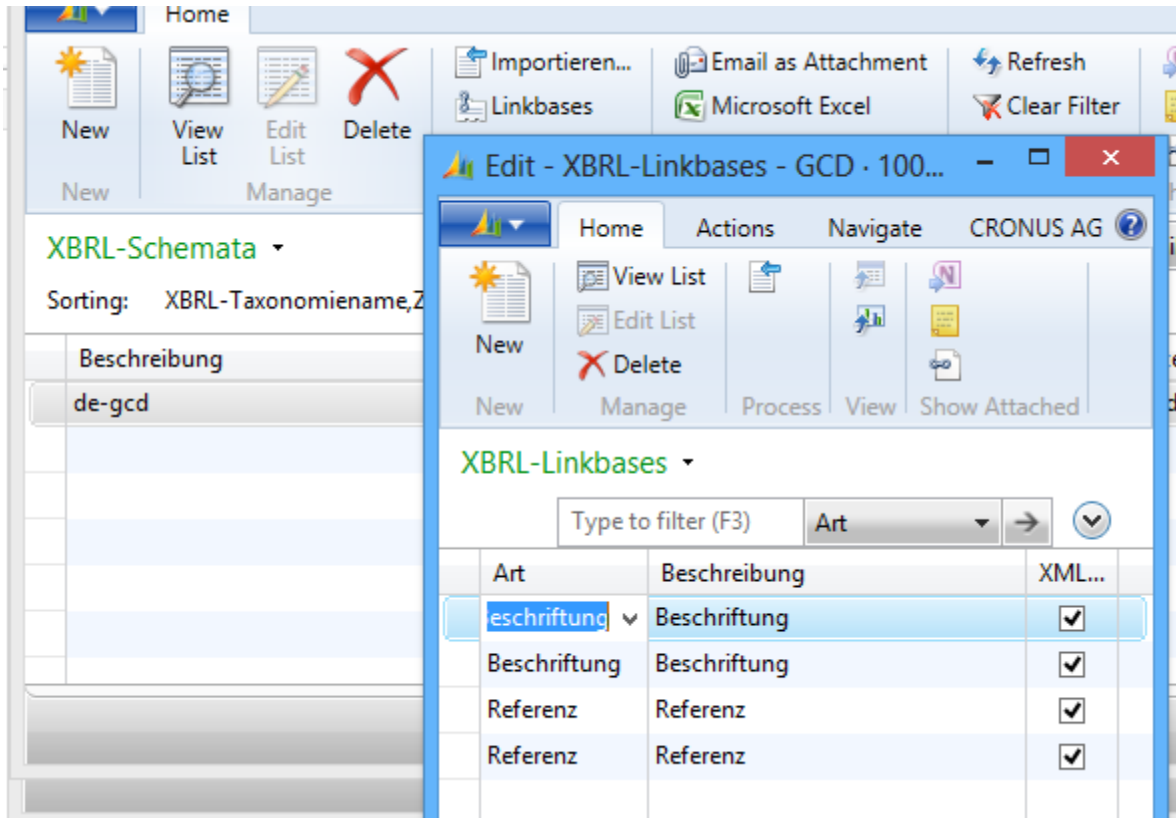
Home

New

View List

Edit List

Delete

New

Manage

Importieren...

Linkbases

Email as Attachment

Microsoft Excel

Refresh

Clear Filter

XBRL-Schemata

Sorting: XBRL-Taxonomiename,Z

Beschreibung

de-gcd

Edit - XBRL-Linkbases - GCD · 100...

Home

Actions

Navigate

CRONUS AG

New

View List

Edit List

Delete

New

Manage

Process

View

Show Attached

XBRL-Linkbases

Type to filter (F3)

Art

| Art | Beschreibung | XML... |
|---|---|---|
| eschriftung | Beschriftung | ✓ |
| Beschriftung | Beschriftung | ✓ |
| Referenz | Referenz | ✓ |
| Referenz | Referenz | ✓ |